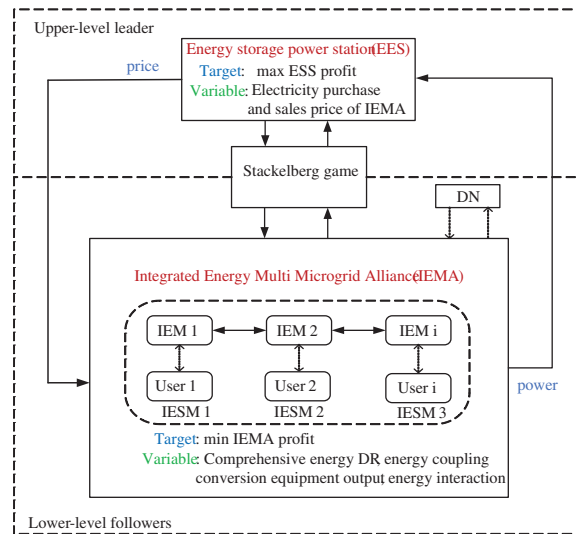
Upper-level leader

price

Energy storage power station(EES)
Target: max ESS profit
Variable: Electricity purchase and sales price of IEMA

Stackelberg game

DN

Integrated Energy Multi Microgrid Alliance(IEMA)

IEM 1
IEM 2
IEM i
User 1
User 2
User i
IESM 1
IESM 2
IESM 3

power

Target: min IEMA profit
Variable: Comprehensive energy DR energy coupling conversion equipment output, energy interaction

Lower-level followers